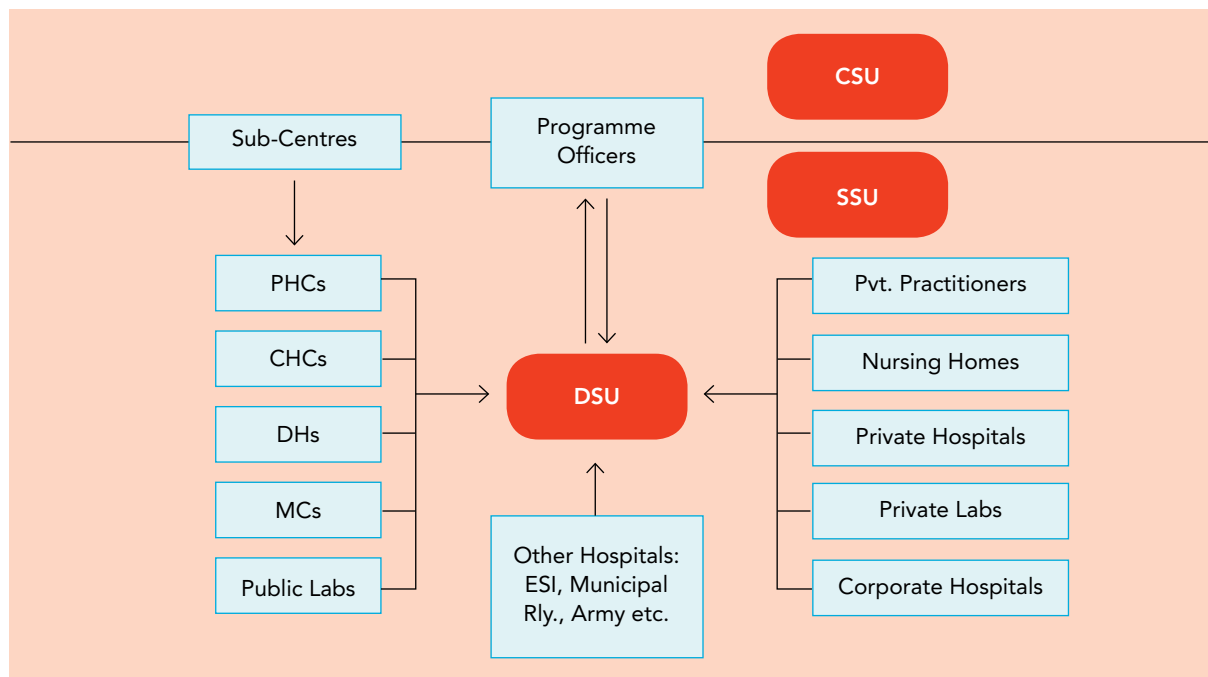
CSU

Sub-Centres

Programme Officers

SSU

PHCs

CHCs

DHs

MCs

Public Labs

DSU

Other Hospitals: ESI, Municipal Rly., Army etc.

Pvt. Practitioners

Nursing Homes

Private Hospitals

Private Labs

Corporate Hospitals